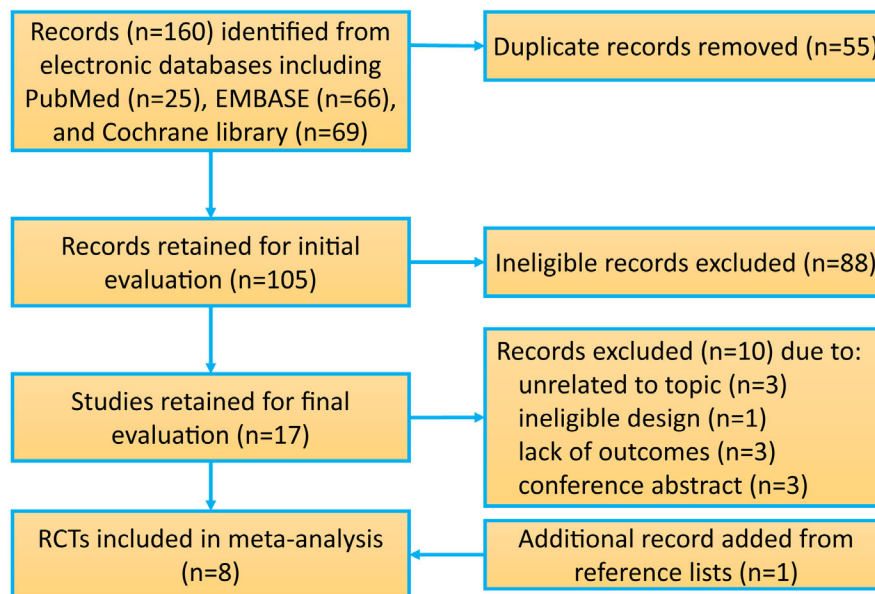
Records (n=160) identified from electronic databases including PubMed (n=25), EMBASE (n=66), and Cochrane library (n=69)

Duplicate records removed (n=55)

Records retained for initial evaluation (n=105)

Ineligible records excluded (n=88)

Studies retained for final evaluation (n=17)

Records excluded (n=10) due to:
unrelated to topic (n=3)
ineligible design (n=1)
lack of outcomes (n=3)
conference abstract (n=3)

RCTs included in meta-analysis (n=8)

Additional record added from reference lists (n=1)